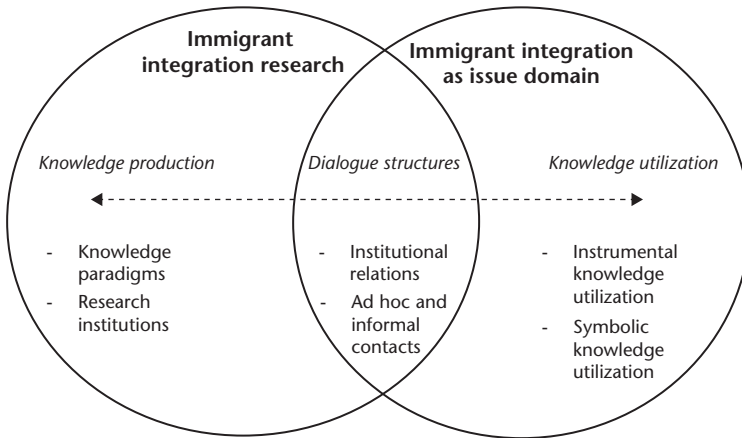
**Immigrant integration research**

**Immigrant integration as issue domain**

*Knowledge production*

*Dialogue structures*

*Knowledge utilization*

- Knowledge paradigms
- Research institutions

- Institutional relations
- Ad hoc and informal contacts

- Instrumental knowledge utilization
- Symbolic knowledge utilization